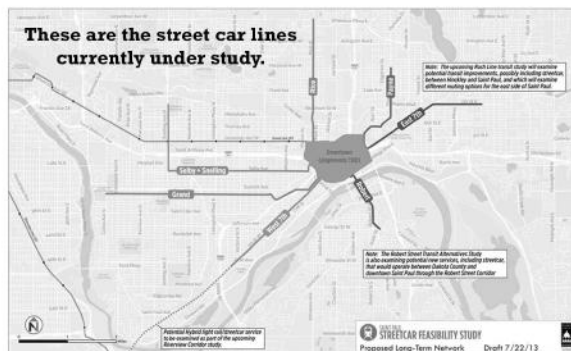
These are the street car lines currently under study.

Note: The upcoming Rush Line transit study will examine potential transit improvements, possibly including streetcar, between Hinckley and Saint Paul, and which will examine different routing options for the east side of Saint Paul.

Rice

Payne

East 7th

Downtown (Approved CCLRT)

Selby + Snelling

Grand

West 7th

Robert

Note: The Robert Street Transit Alternatives Study is also examining potential new services, including streetcar, that would operate between Dakota County and downtown Saint Paul through the Robert Street Corridor.

Potential hybrid light rail/streetcar service to be examined as part of the upcoming Riverview Corridor study.

N

SAINT PAUL STREETCAR FEASIBILITY STUDY

Proposed Long-Term Network Draft 7/22/13